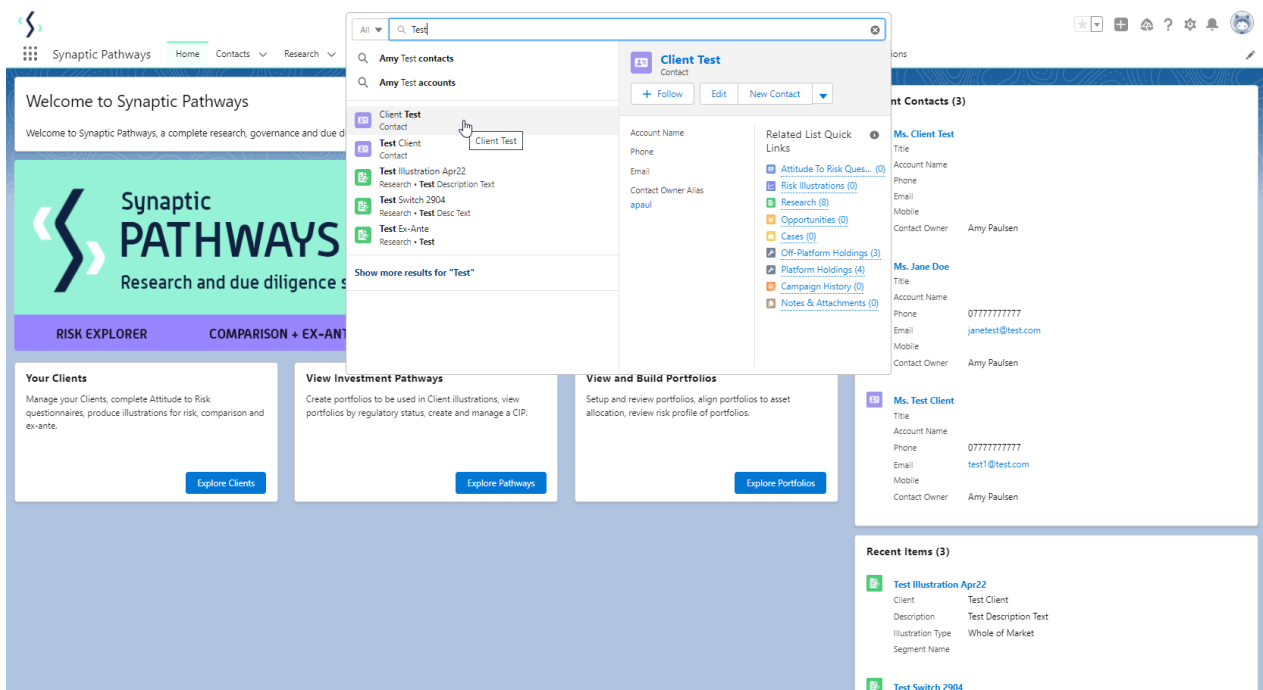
Synaptic Pathways Home Contacts Research

All Test

Amy Test contacts
Amy Test accounts

Client Test
Contact
Client Test
Test Client
Contact
Test Illustration Apr22
Research • Test Description Text
Test Switch 2904
Research • Test Desc Text
Test Ex-Ante
Research • Test

Show more results for "Test"

Client Test
Contact
+ Follow Edit New Contact

Account Name
Phone
Email
Contact Owner Alias
apaul

Related List Quick Links
Attitude To Risk Ques... (0)
Risk Illustrations (0)
Research (8)
Opportunities (0)
Cases (0)
Off-Platform Holdings (3)
Platform Holdings (4)
Campaign History (0)
Notes & Attachments (0)

ions

Welcome to Synaptic Pathways
Welcome to Synaptic Pathways, a complete research, governance and due d

Synaptic
PATHWAYS
Research and due diligence s

RISK EXPLORER COMPARISON + EX-ANT

Your Clients
Manage your Clients, complete Attitude to Risk questionnaires, produce illustrations for risk, comparison and ex-ante.
Explore Clients

View Investment Pathways
Create portfolios to be used in Client illustrations, view portfolios by regulatory status, create and manage a CIP.
Explore Pathways

View and Build Portfolios
Setup and review portfolios, align portfolios to asset allocation, review risk profile of portfolios.
Explore Portfolios

nt Contacts (3)

Ms. Client Test
Title
Account Name
Phone
Email
Mobile
Contact Owner Amy Paulsen

Ms. Jane Doe
Title
Account Name
Phone 07777777777
Email janetest@test.com
Mobile
Contact Owner Amy Paulsen

Ms. Test Client
Title
Account Name
Phone 07777777777
Email test1@test.com
Mobile
Contact Owner Amy Paulsen

Recent Items (3)

Test Illustration Apr22
Client Test Client
Description Test Description Text
Illustration Type Whole of Market
Segment Name

Test Switch 2904